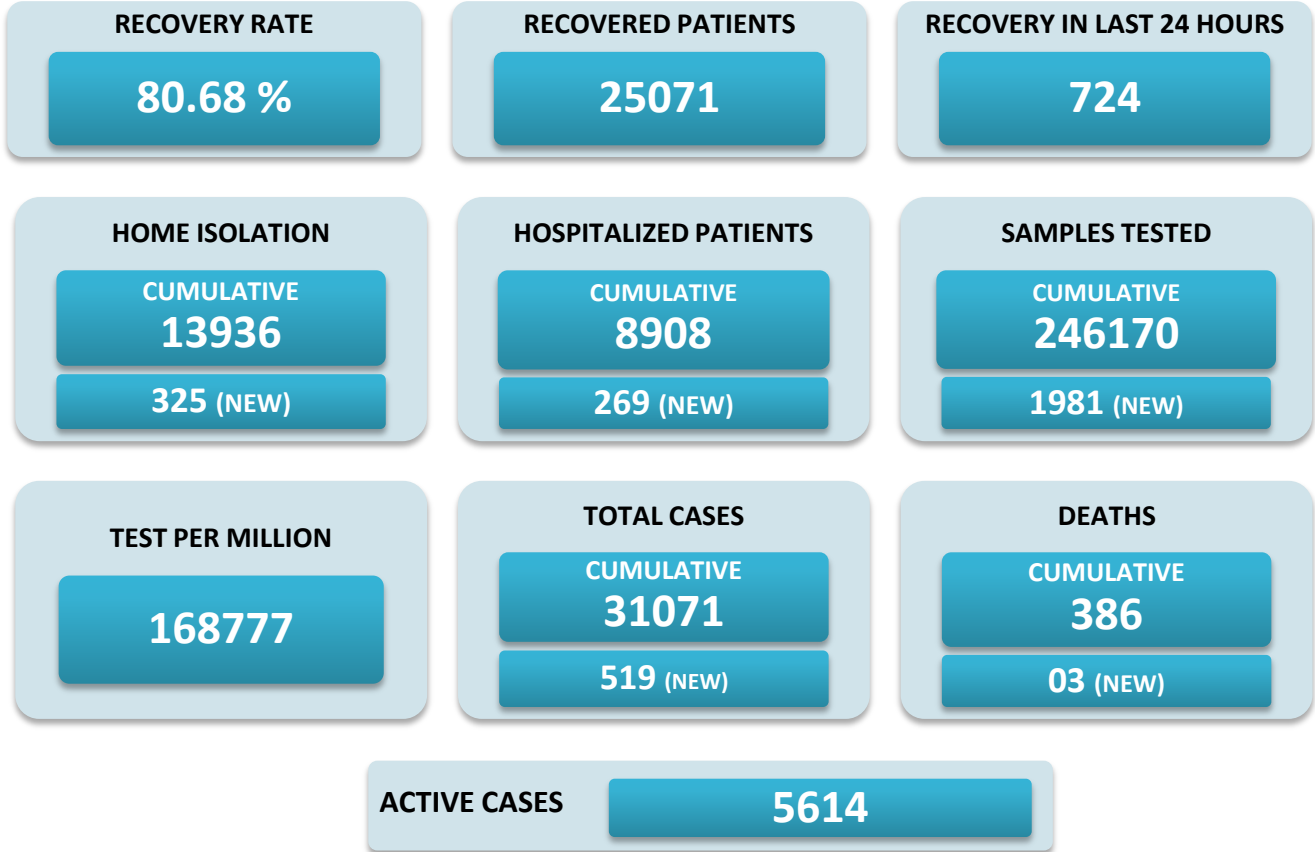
RECOVERY RATE
80.68 %

RECOVERED PATIENTS
25071

RECOVERY IN LAST 24 HOURS
724

HOME ISOLATION
CUMULATIVE
13936
325 (NEW)

HOSPITALIZED PATIENTS
CUMULATIVE
8908
269 (NEW)

SAMPLES TESTED
CUMULATIVE
246170
1981 (NEW)

TEST PER MILLION
168777

TOTAL CASES
CUMULATIVE
31071
519 (NEW)

DEATHS
CUMULATIVE
386
03 (NEW)

ACTIVE CASES
5614